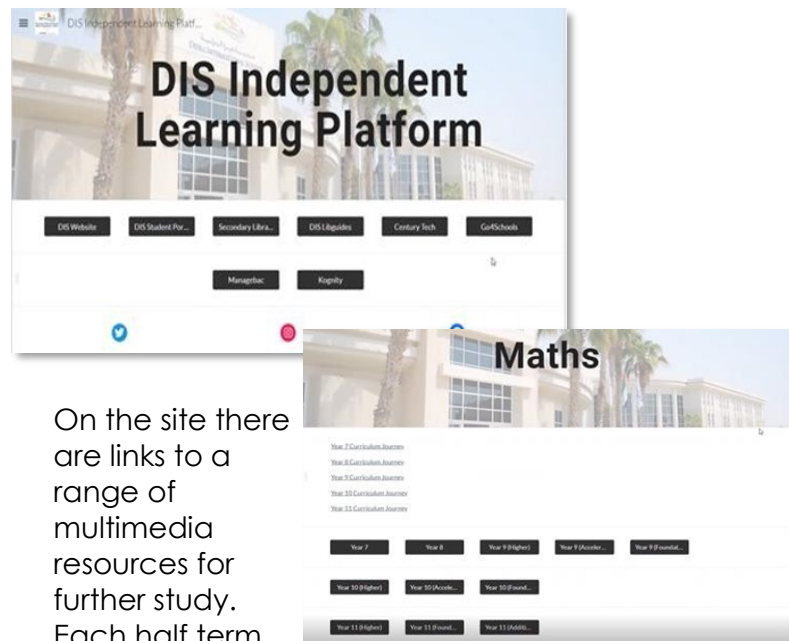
DIS Independent Learning Platf...

DIS Independent Learning Platform

DIS Website
DIS Student Por...
Secondary Libra...
DIS Libguides
Century Tech
Go4Schools
Managebac
Kognity

Maths

Year 7 Curriculum Journey
Year 8 Curriculum Journey
Year 9 Curriculum Journey
Year 10 Curriculum Journey
Year 11 Curriculum Journey

Year 7
Year 8
Year 9 (Higher)
Year 9 (Acceler...
Year 9 (Foundat...
Year 10 (Higher)
Year 10 (Accele...
Year 10 (Found...
Year 11 (Higher)
Year 11 (Found...
Year 11 (Additi...

On the site there are links to a range of multimedia resources for further study. Each half term